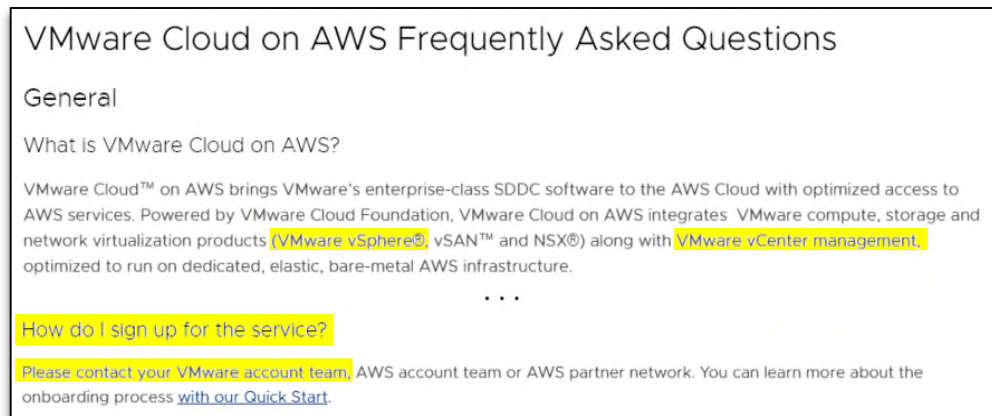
VMware Cloud on AWS Frequently Asked Questions

General

What is VMware Cloud on AWS?

VMware Cloud™ on AWS brings VMware's enterprise-class SDDC software to the AWS Cloud with optimized access to AWS services. Powered by VMware Cloud Foundation, VMware Cloud on AWS integrates VMware compute, storage and network virtualization products (VMware vSphere®, vSAN™ and NSX®) along with VMware vCenter management, optimized to run on dedicated, elastic, bare-metal AWS infrastructure.

. . .

How do I sign up for the service?

Please contact your VMware account team, AWS account team or AWS partner network. You can learn more about the onboarding process with our Quick Start.